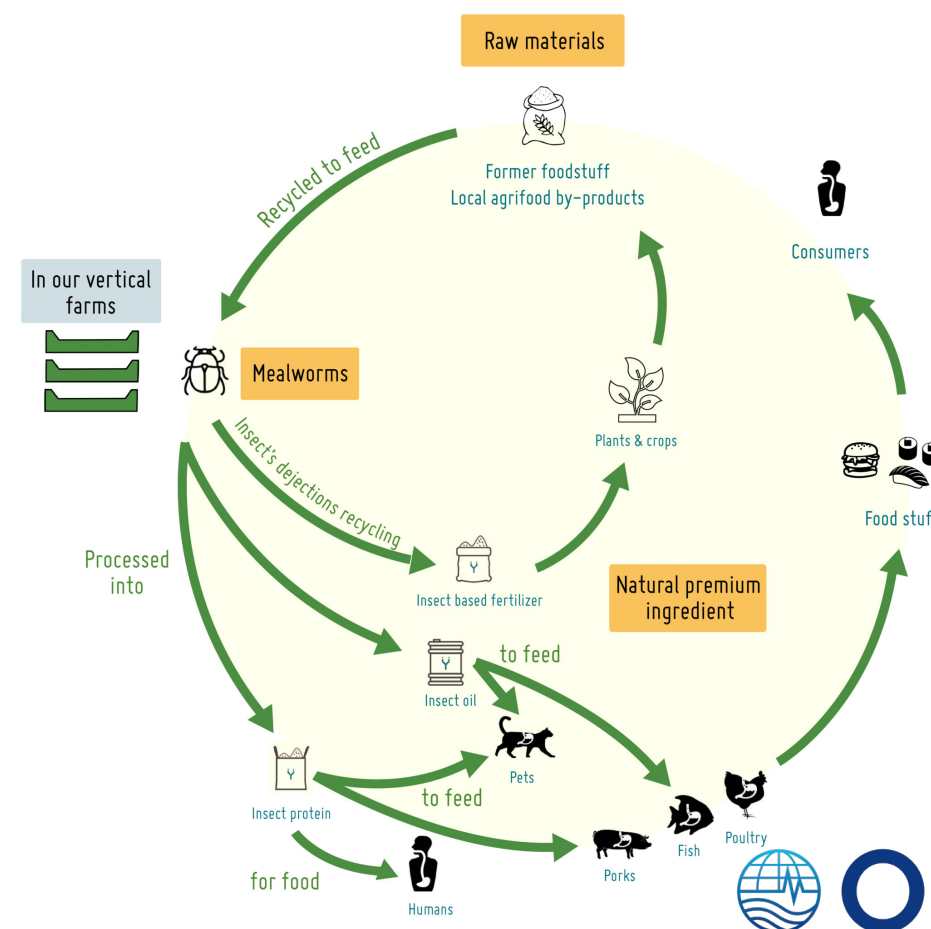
Raw materials

Recycled to feed

Former foodstuff
Local agrifood by-products

Consumers

In our vertical farms

Mealworms

Plants & crops

Insect's dejections recycling

Food stuf

Processed into

Insect based fertilizer

Natural premium ingredient

to feed

Insect oil

Pets

to feed

Insect protein

Fish

Poultry

Porks

for food

Humans